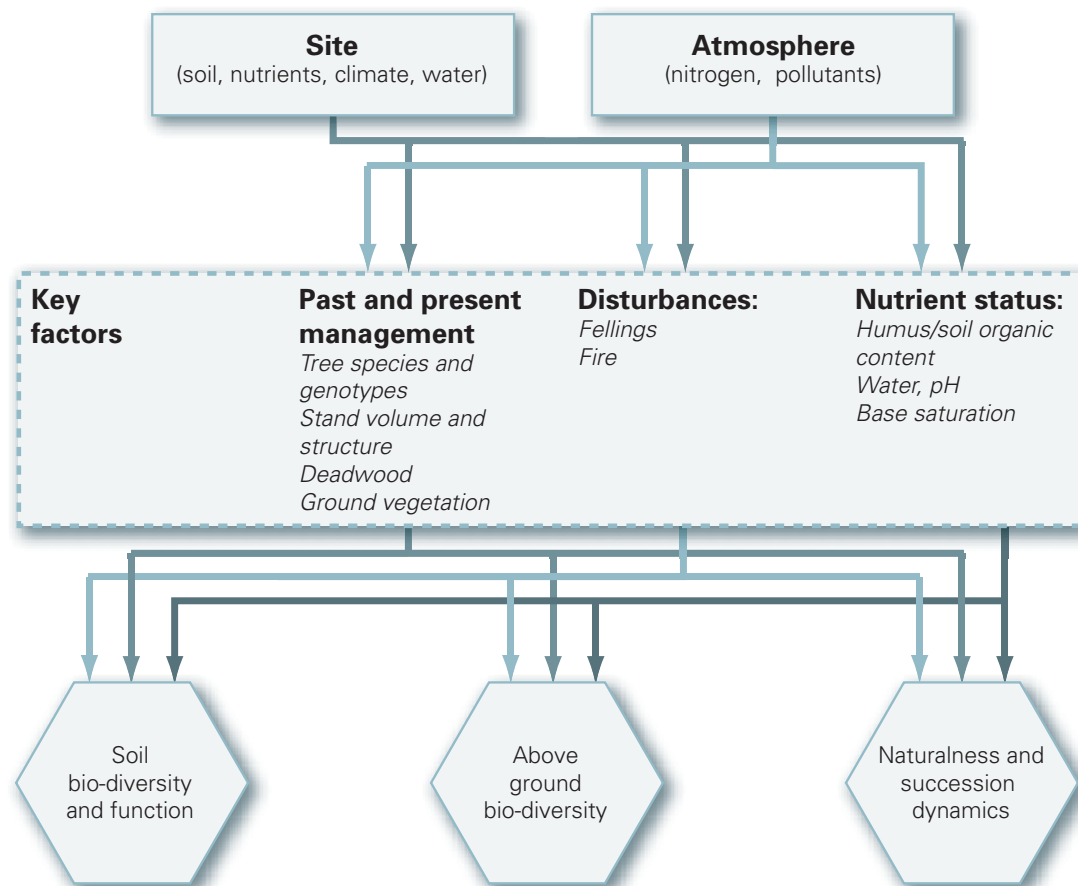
Site
(soil, nutrients, climate, water)

Atmosphere
(nitrogen, pollutants)

Key factors

Past and present management
Tree species and genotypes
Stand volume and structure
Deadwood
Ground vegetation

Disturbances:
Fellings
Fire

Nutrient status:
Humus/soil organic content
Water, pH
Base saturation

Soil bio-diversity and function

Above ground bio-diversity

Naturalness and succession dynamics